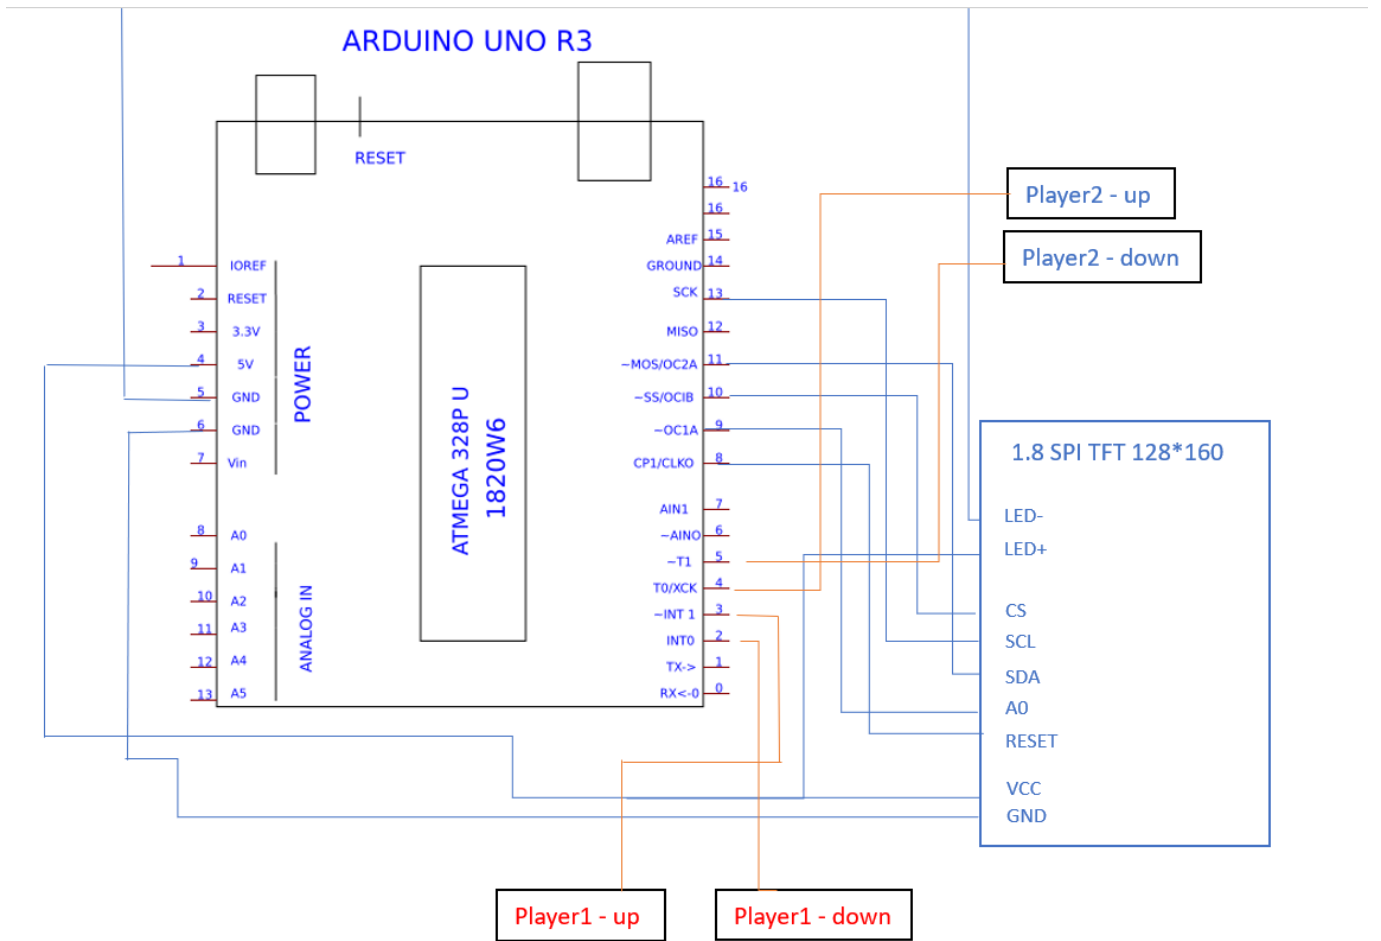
ARDUINO UNO R3

RESET

1 IOREF
2 RESET
3 3.3V
4 5V
5 GND
6 GND
7 Vin
POWER

8 A0
9 A1
10 A2
11 A3
12 A4
13 A5
ANALOG IN

ATMEGA 328P U
1820W6

16 16
16
AREF 15
GROUND 14
SCK 13
MISO 12
~MOS/OC2A 11
~SS/OCIB 10
~OC1A 9
CP1/CLKO 8
AIN1 7
~AINO 6
~T1 5
T0/XCK 4
~INT 1 3
INT0 2
TX-> 1
RX<-0 0

Player2 - up

Player2 - down

1.8 SPI TFT 128*160
LED-
LED+
CS
SCL
SDA
A0
RESET
VCC
GND

Player1 - up

Player1 - down